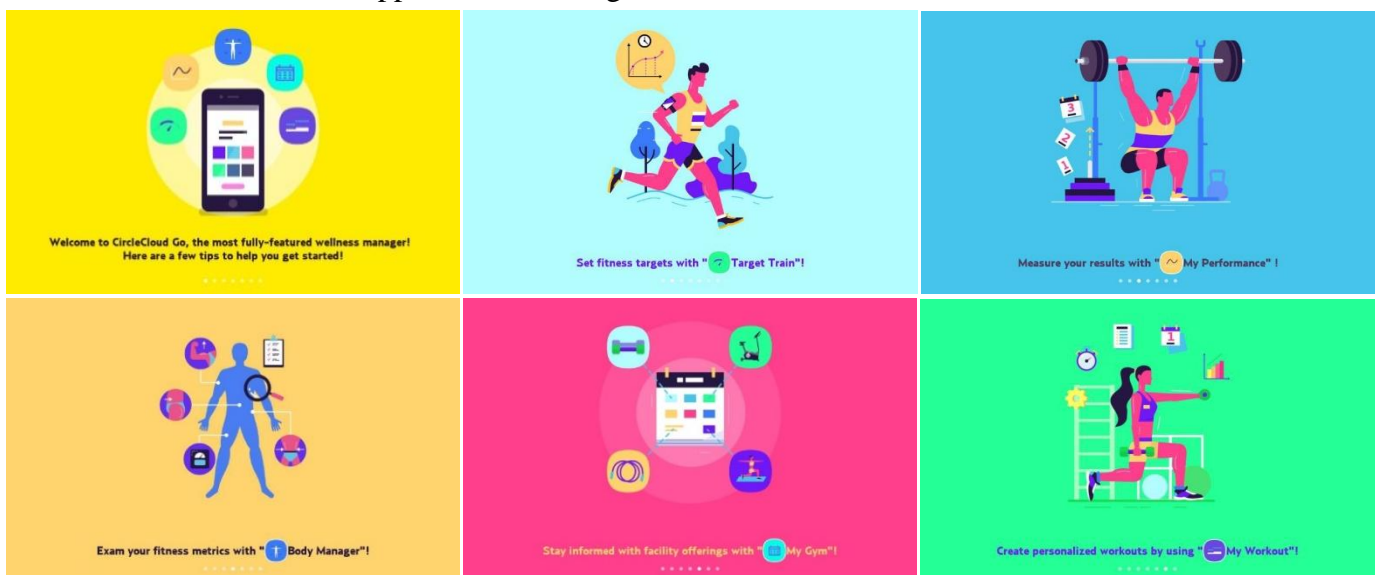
Welcome to CircleCloud Go, the most fully-featured wellness manager! Here are a few tips to help you get started!

Set fitness targets with " Target Train"!

Measure your results with " My Performance" !

Exam your fitness metrics with " Body Manager"!

Stay informed with facility offerings with " My Gym"!

Create personalized workouts by using " My Workout"!